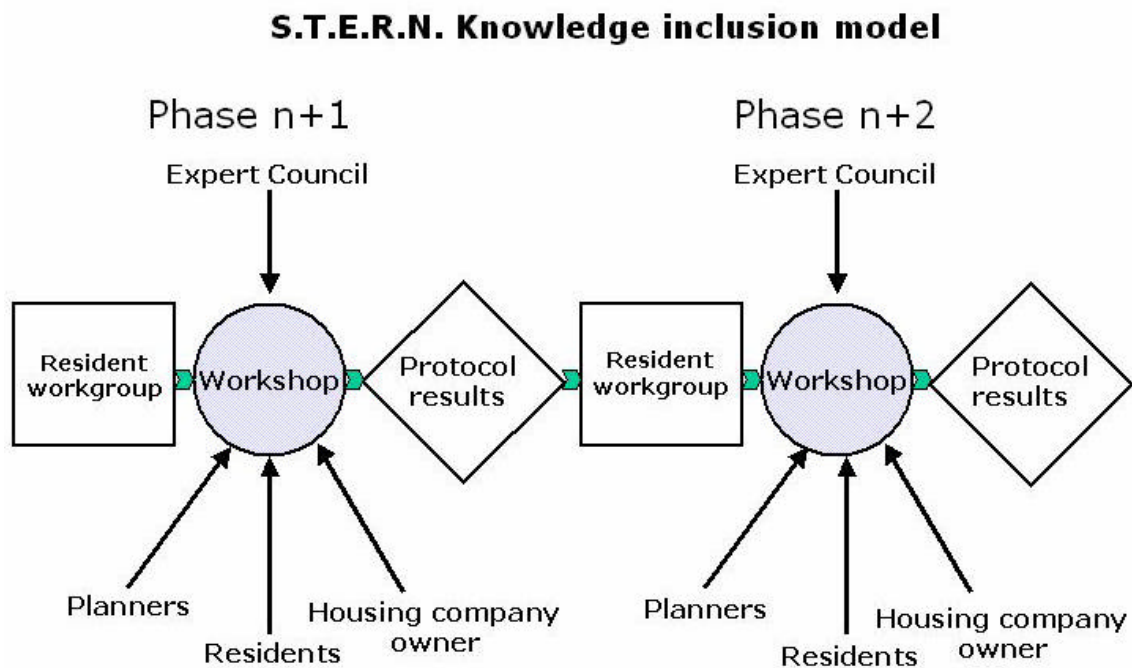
S.T.E.R.N. Knowledge inclusion model

Phase n+1

Expert Council

Resident workgroup

Workshop

Protocol results

Planners

Residents

Housing company owner

Phase n+2

Expert Council

Resident workgroup

Workshop

Protocol results

Planners

Residents

Housing company owner